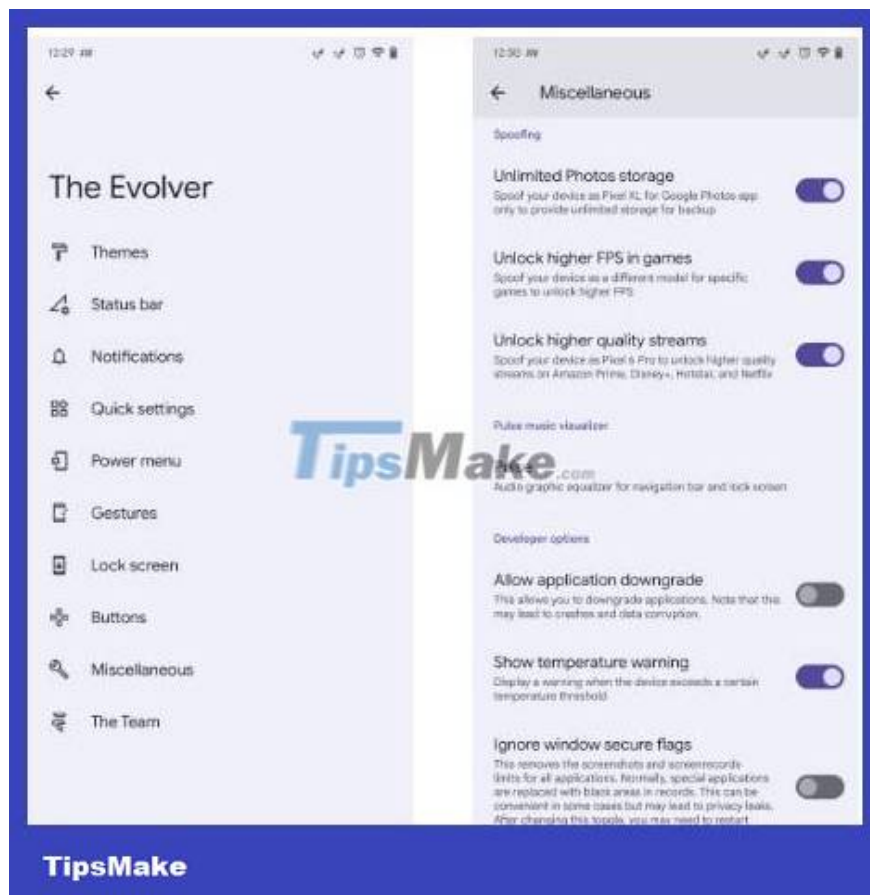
12:29 AM

The Evolver

Themes

Status bar

Notifications

Quick settings

Power menu

Gestures

Lock screen

Buttons

Miscellaneous

The Team

12:30 AM

Miscellaneous

Spoofing

Unlimited Photos storage
Spoof your device as Pixel XL for Google Photos app only to provide unlimited storage for backup

Unlock higher FPS in games
Spoof your device as a different model for specific games to unlock higher FPS

Unlock higher quality streams
Spoof your device as Pixel 6 Pro to unlock higher quality streams on Amazon Prime, Disney+, Hotstar, and Netflix

Pulse music visualizer

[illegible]
Audio graphic equalizer for navigation bar and lock screen

Developer options

Allow application downgrade
This allows you to downgrade applications. Note that this may lead to crashes and data corruption.

Show temperature warning
Display a warning when the device exceeds a certain temperature threshold

Ignore window secure flags
This removes the screenshots and screenrecords limits for all applications. Normally, special applications are replaced with black areas in records. This can be convenient in some cases but may lead to privacy leaks. After changing this toggle, you may need to restart

TipsMake.com

TipsMake